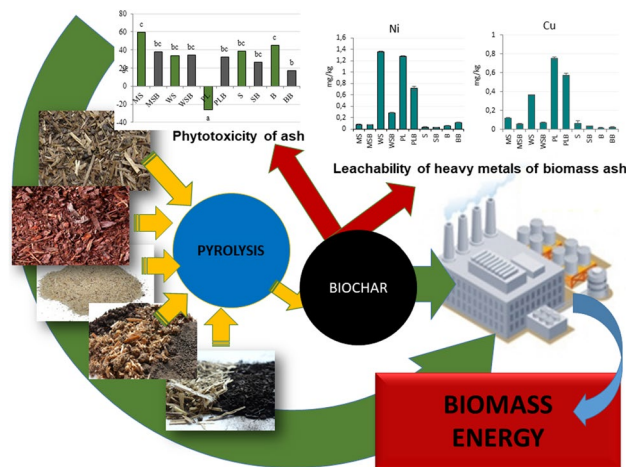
80
60
40
20
0
-20
-40
c
bc
bc
bc
a
bc
bc
bc
c
b
MS
MSB
WS
WSB
PL
PLB
S
SB
B
BB

Phytotoxicity of ash

Ni
1,6
1,4
1,2
1
0,8
0,6
0,4
0,2
0
mg/kg
MS
MSB
WS
WSB
PL
PLB
S
SB
B
BB

Cu
1
0,8
0,6
0,4
0,2
0
mg/kg
MS
MSB
WS
WSB
PL
PLB
S
SB
B
BB

Leachability of heavy metals of biomass ash

PYROLYSIS

BIOCHAR

BIOMASS ENERGY